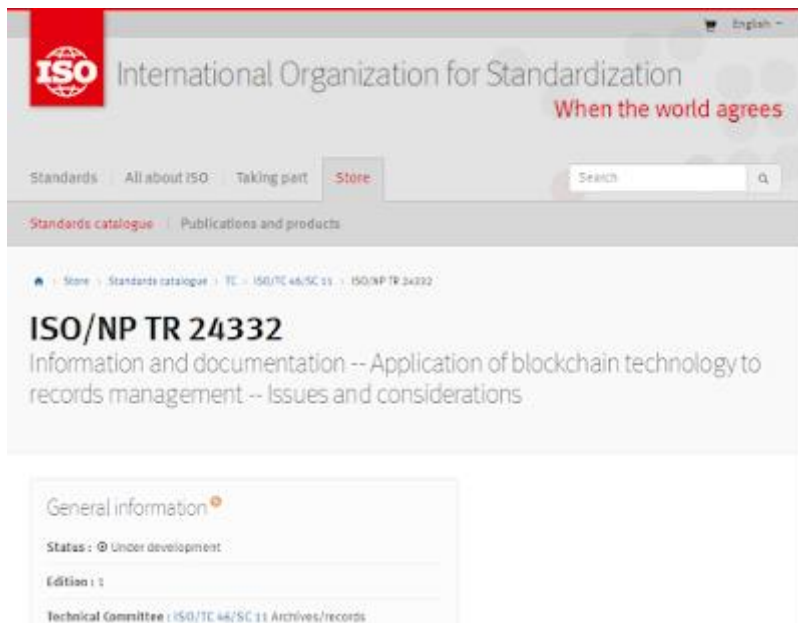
English

ISO

International Organization for Standardization
When the world agrees

Standards | All about ISO | Taking part | Store

Search

Standards catalogue | Publications and products

Store › Standards catalogue › TC › ISO/TC 46/SC 11 › ISO/NP TR 24332

ISO/NP TR 24332
Information and documentation -- Application of blockchain technology to records management -- Issues and considerations

General information

Status : Under development

Edition : 1

Technical Committee : ISO/TC 46/SC 11 Archives/records